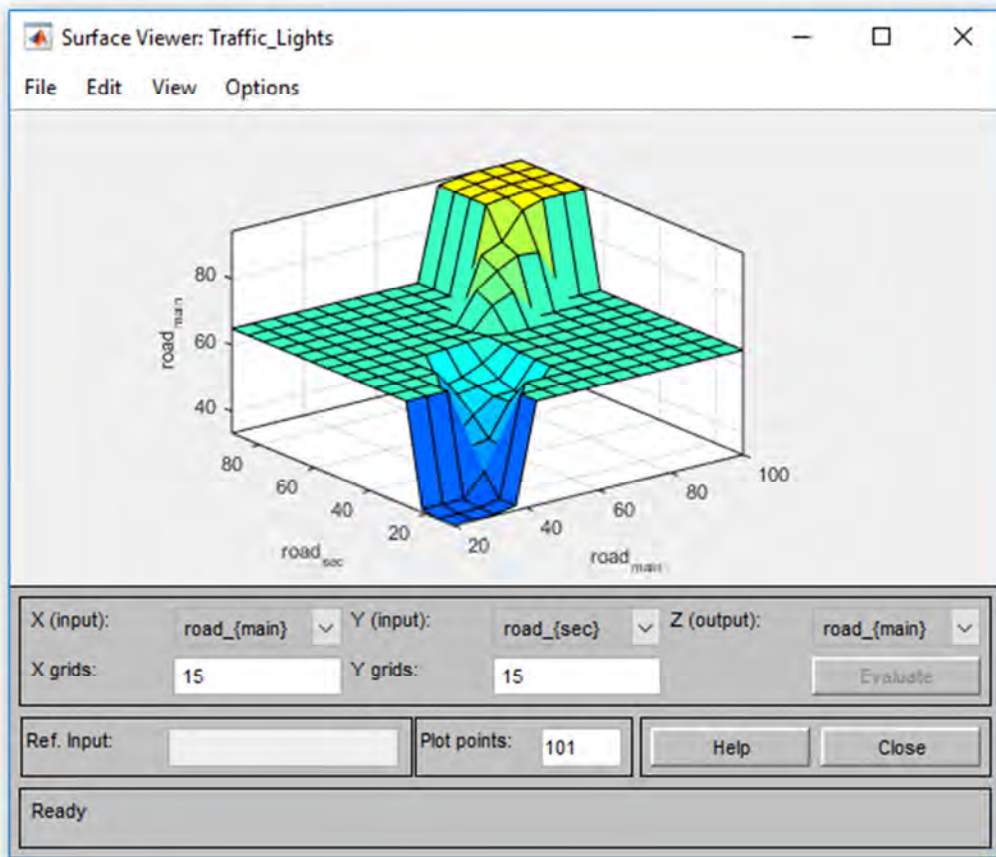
Surface Viewer: Traffic_Lights

File Edit View Options

80
60
40
$road_{main}$

80
60
40
20
$road_{sec}$

20
40
60
80
100
$road_{main}$

X (input): road_{main}
Y (input): road_{sec}
Z (output): road_{main}
X grids: 15
Y grids: 15
Evaluate

Ref. Input:
Plot points: 101
Help
Close

Ready